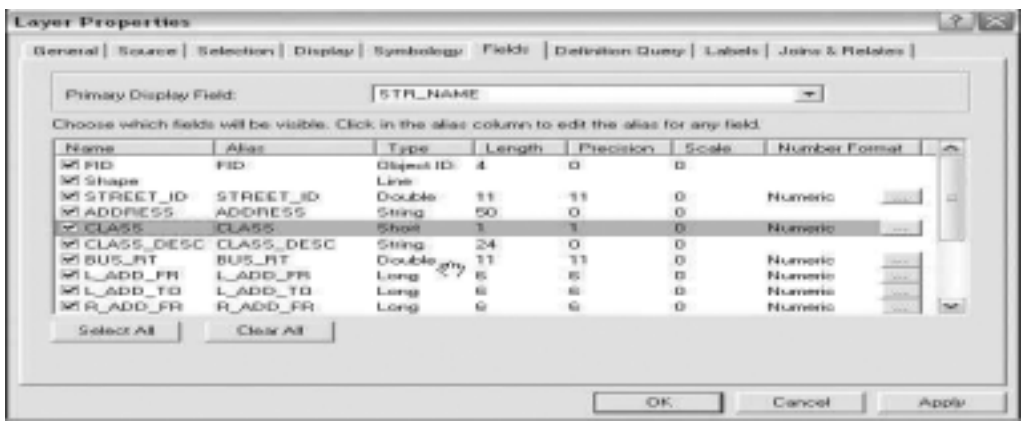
Layer Properties

General | Source | Selection | Display | Symbology | Fields | Definition Query | Labels | Joins & Relates |

Primary Display Field: STR_NAME

Choose which fields will be visible. Click in the alias column to edit the alias for any field.

| Name | Alias | Type | Length | Precision | Scale | Number Format |
|---|---|---|---|---|---|---|
| FID | FID | Object ID | 4 | 0 | 0 | |
| Shape | | Line | | | | |
| STREET_ID | STREET_ID | Double | 11 | 11 | 0 | Numeric |
| ADDRESS | ADDRESS | String | 50 | 0 | 0 | |
| CLASS | CLASS | Short | 1 | 1 | 0 | Numeric |
| CLASS_DESC | CLASS_DESC | String | 24 | 0 | 0 | |
| BUS_RT | BUS_RT | Double | 11 | 11 | 0 | Numeric |
| L_ADD_FR | L_ADD_FR | Long | 6 | 6 | 0 | Numeric |
| L_ADD_TO | L_ADD_TO | Long | 6 | 6 | 0 | Numeric |
| R_ADD_FR | R_ADD_FR | Long | 6 | 6 | 0 | Numeric |

Select All | Clear All

OK | Cancel | Apply